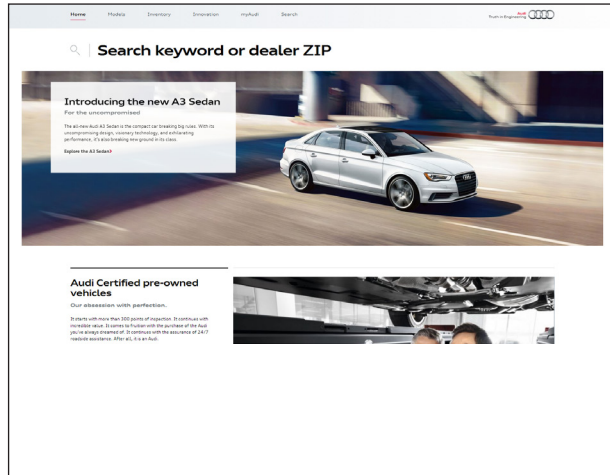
Home Models Inventory Innovation myAudi Search

Vorsprung durch Technik Audi

Search keyword or dealer ZIP

Introducing the new A3 Sedan

For the uncompromised

The all-new Audi A3 Sedan is the compact car breaking big rules. With its uncompromising design, visionary technology, and exhilarating performance, it's also breaking new ground in its class.

Explore the A3 Sedan

Audi Certified pre-owned vehicles

Our obsession with perfection.

It starts with more than 300 points of inspection. It continues with incredible value. It comes to fruition with the purchase of the Audi you've always dreamed of. It continues with the assurance of 24/7 roadside assistance. After all, it is an Audi.